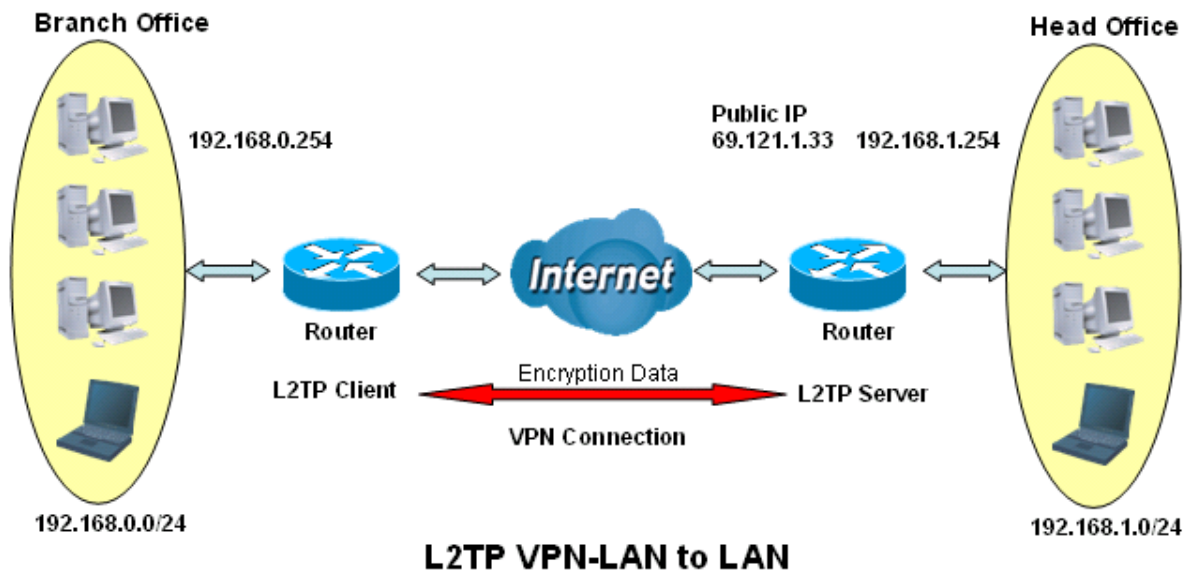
Branch Office

Head Office

192.168.0.254

Public IP
69.121.1.33

192.168.1.254

Internet

Router

Router

L2TP Client

Encryption Data

L2TP Server

VPN Connection

192.168.0.0/24

192.168.1.0/24

L2TP VPN-LAN to LAN